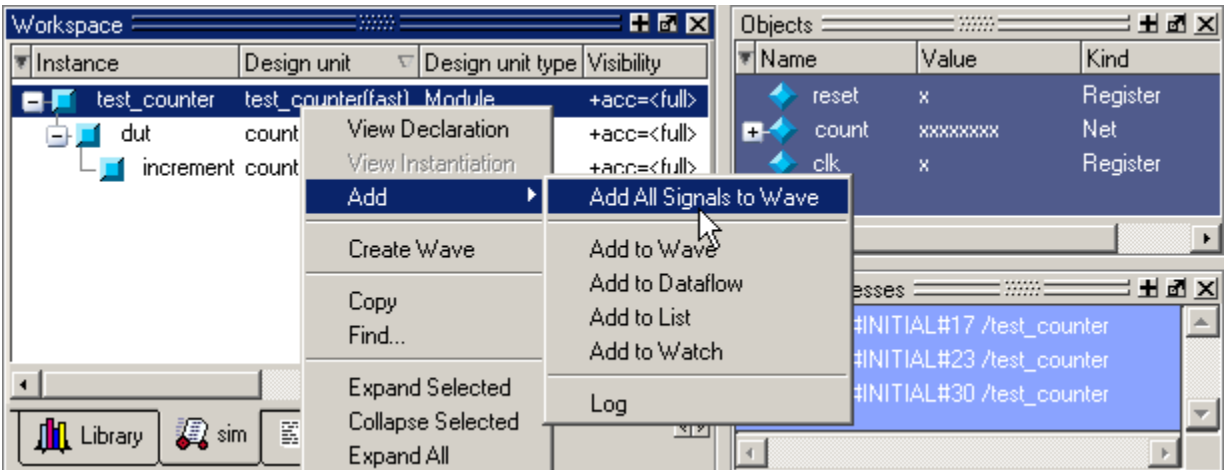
Workspace

| Instance | Design unit | Design unit type | Visibility |
|---|---|---|---|
| test_counter | test_counter(fast) | Module | +acc=<full> |
| dut | count | | +acc=<full> |
| increment | count | | +acc=<full> |

View Declaration
View Instantiation
Add
Create Wave
Copy
Find...
Expand Selected
Collapse Selected
Expand All

Add All Signals to Wave
Add to Wave
Add to Dataflow
Add to List
Add to Watch
Log

Library
sim

Objects

| Name | Value | Kind |
|---|---|---|
| reset | x | Register |
| count | xxxxxxxx | Net |
| clk | x | Register |

esses

#INITIAL#17 /test_counter
#INITIAL#23 /test_counter
#INITIAL#30 /test_counter